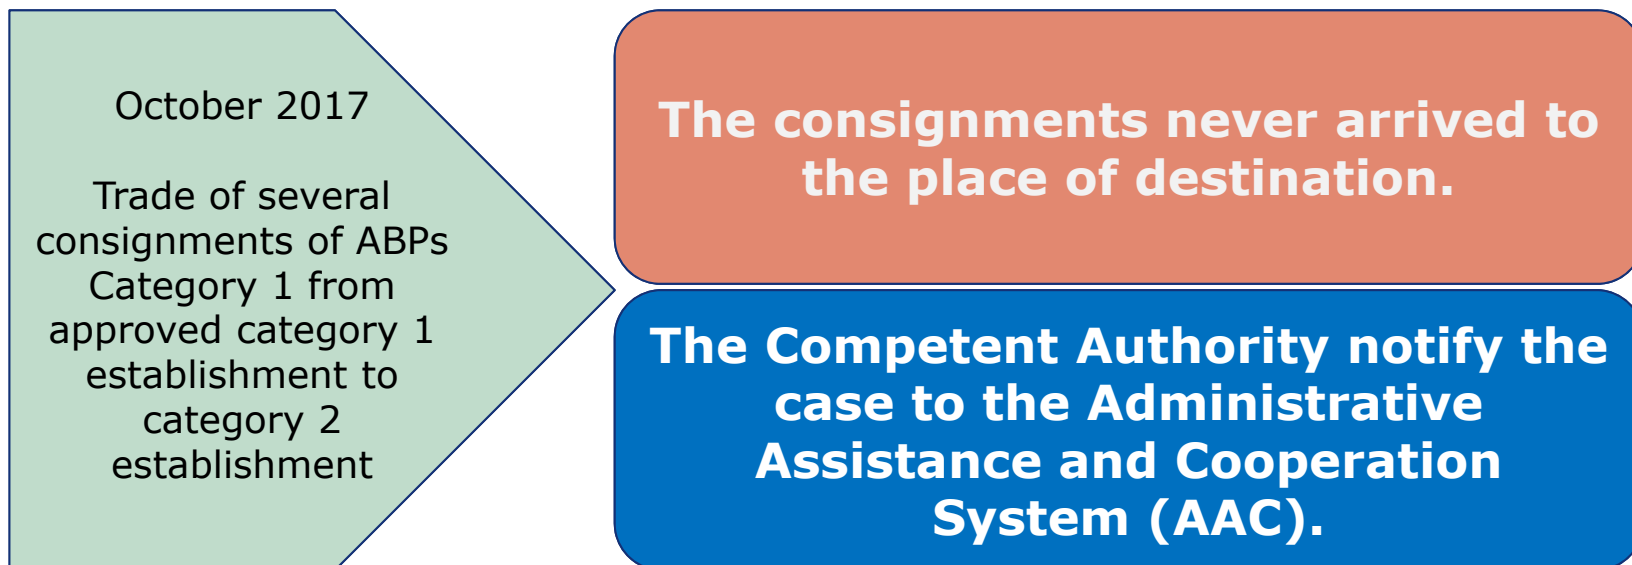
October 2017

Trade of several consignments of ABPs Category 1 from approved category 1 establishment to category 2 establishment

The consignments never arrived to the place of destination.

The Competent Authority notify the case to the Administrative Assistance and Cooperation System (AAC).